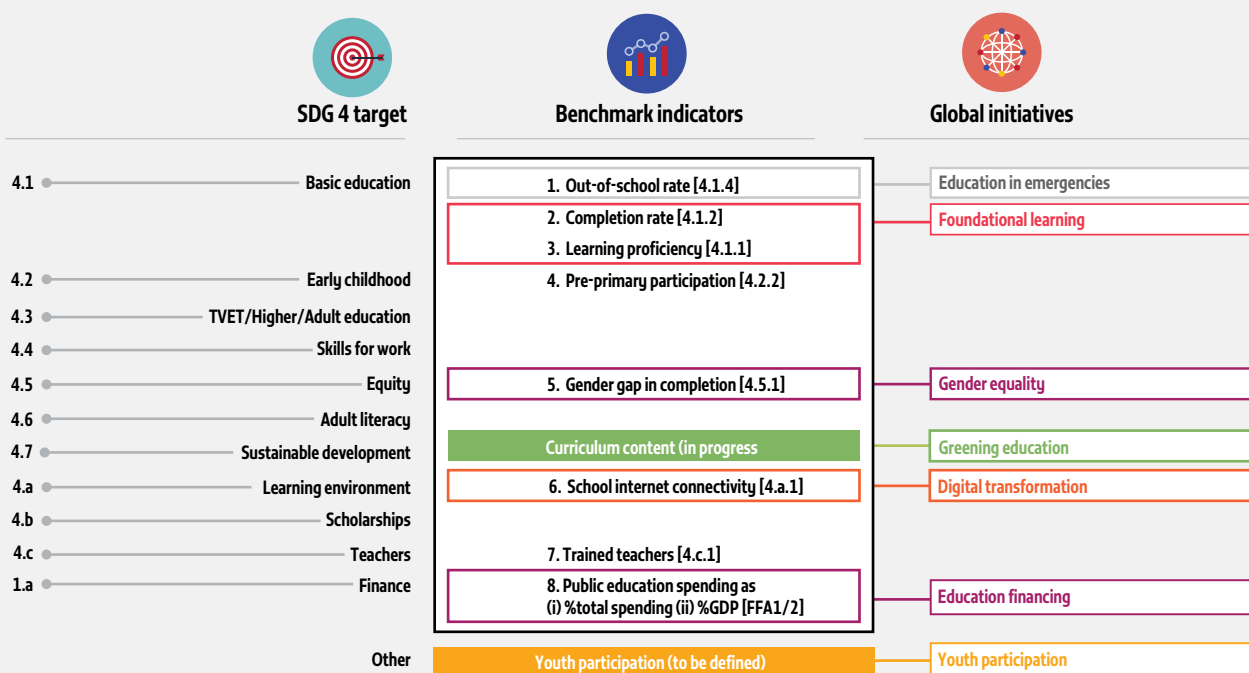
SDG 4 target

Benchmark indicators

Global initiatives

4.1 Basic education
4.2 Early childhood
4.3 TVET/Higher/Adult education
4.4 Skills for work
4.5 Equity
4.6 Adult literacy
4.7 Sustainable development
4.a Learning environment
4.b Scholarships
4.c Teachers
1.a Finance
Other

1. Out-of-school rate [4.1.4]
2. Completion rate [4.1.2]
3. Learning proficiency [4.1.1]
4. Pre-primary participation [4.2.2]
5. Gender gap in completion [4.5.1]
Curriculum content (in progress
6. School internet connectivity [4.a.1]
7. Trained teachers [4.c.1]
8. Public education spending as (i) %total spending (ii) %GDP [FFA1/2]
Youth participation (to be defined)

Education in emergencies
Foundational learning
Gender equality
Greening education
Digital transformation
Education financing
Youth participation